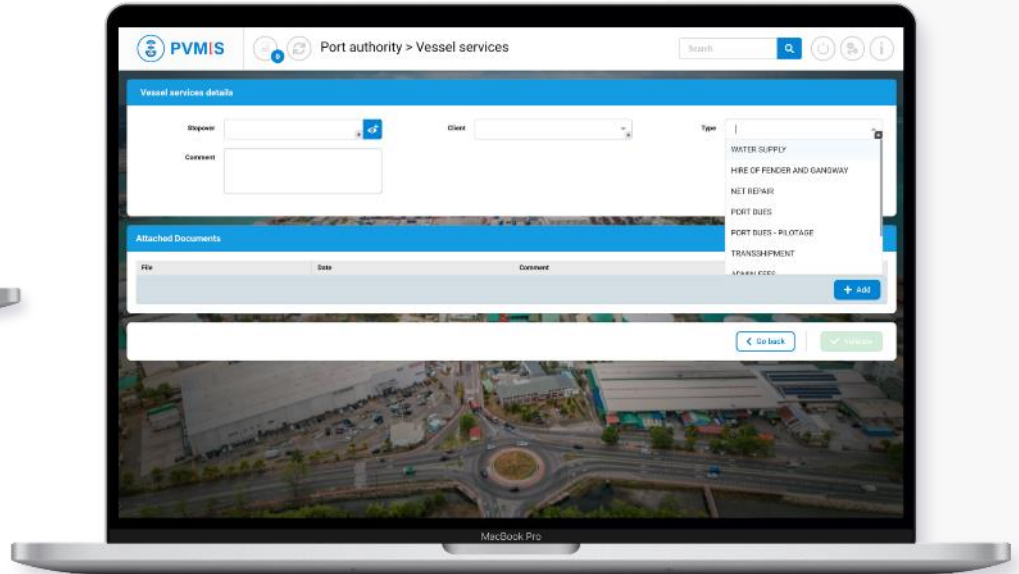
PVMIS

0

Port authority > Vessel services

Search

Vessel services details

Stopover

Client

Type

Comment

WATER SUPPLY

HIRE OF FENDER AND GANGWAY

NET REPAIR

PORT DUES

PORT DUES - PILOTAGE

TRANSSHIPMENT

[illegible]

Attached Documents

File

Date

Comment

+ Add

< Go back

✓ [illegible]

MacBook Pro